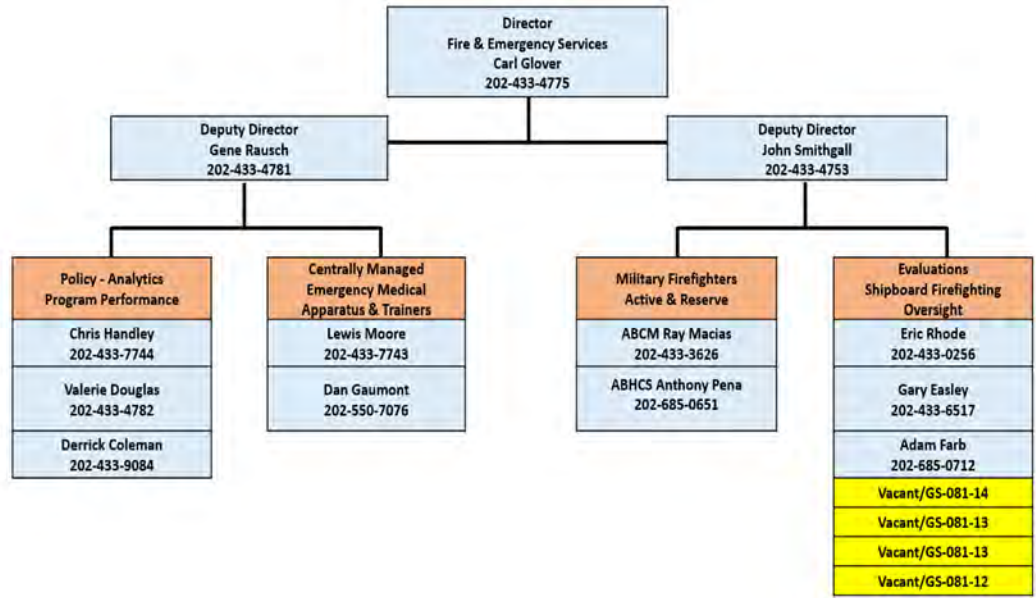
Director
Fire & Emergency Services
Carl Glover
202-433-4775

Deputy Director
Gene Rausch
202-433-4781

Deputy Director
John Smithgall
202-433-4753

Policy - Analytics
Program Performance

Chris Handley
202-433-7744

Valerie Douglas
202-433-4782

Derrick Coleman
202-433-9084

Centrally Managed
Emergency Medical
Apparatus & Trainers

Lewis Moore
202-433-7743

Dan Gaumont
202-550-7076

Military Firefighters
Active & Reserve

ABCM Ray Macias
202-433-3626

ABHCS Anthony Pena
202-685-0651

Evaluations
Shipboard Firefighting
Oversight

Eric Rhode
202-433-0256

Gary Easley
202-433-6517

Adam Farb
202-685-0712

Vacant/GS-081-14

Vacant/GS-081-13

Vacant/GS-081-13

Vacant/GS-081-12